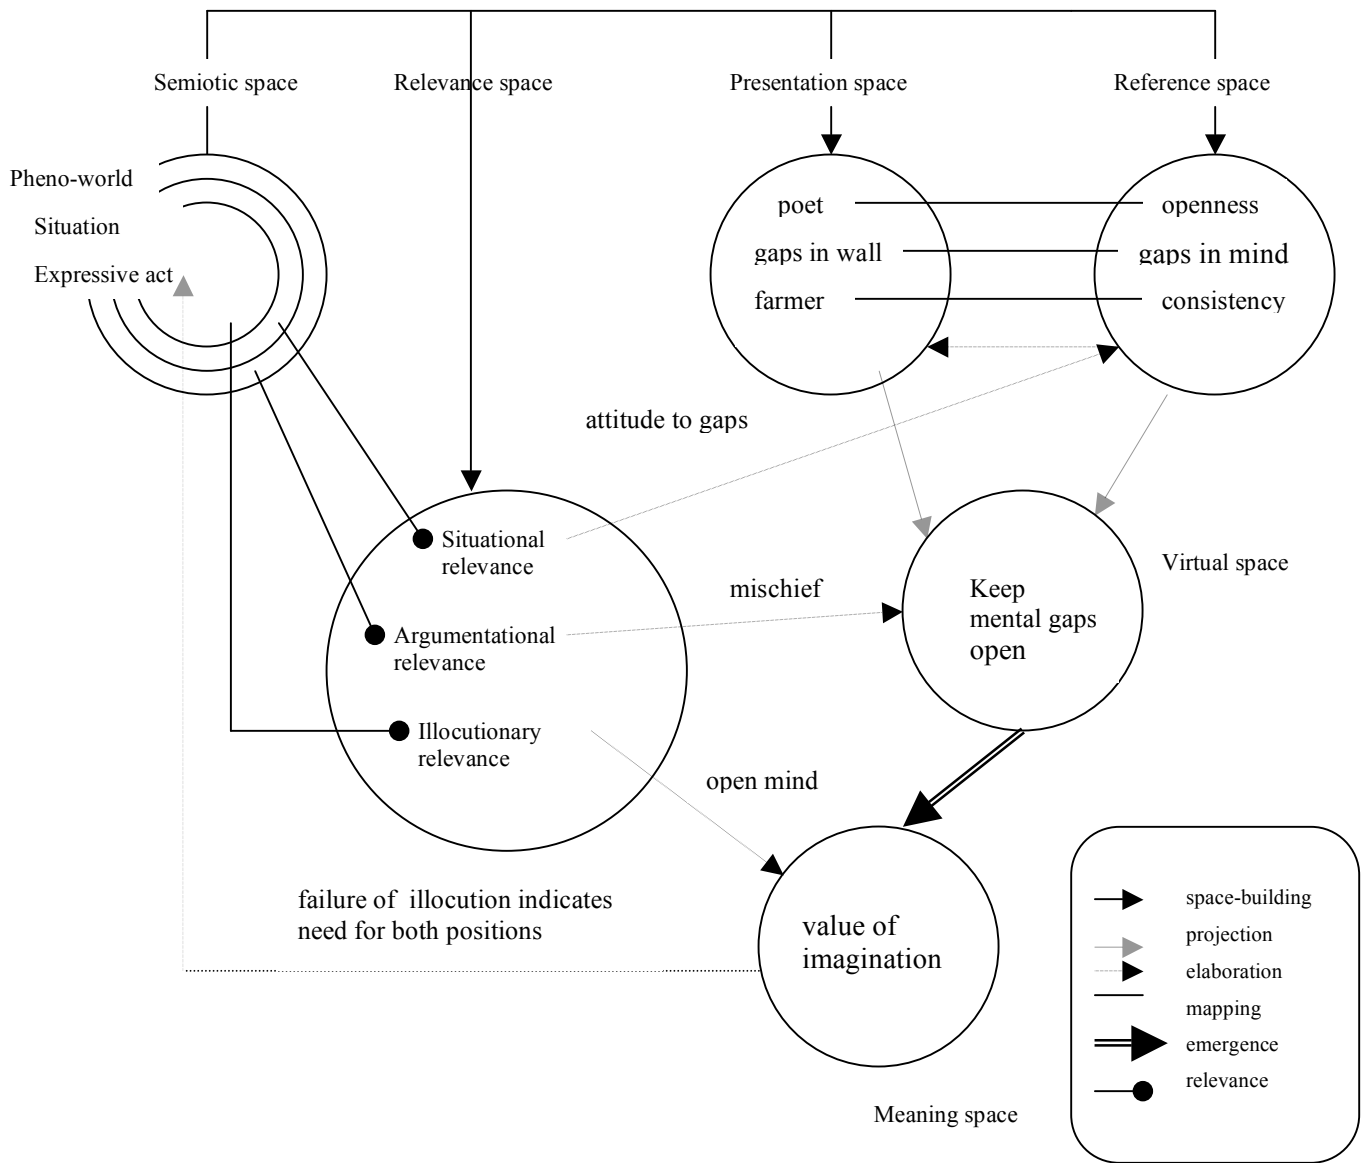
Semiotic space
Relevance space
Presentation space
Reference space

Pheno-world
Situation
Expressive act

poet
gaps in wall
farmer

openness
gaps in mind
consistency

attitude to gaps

Situational relevance
Argumentational relevance
Illocutionary relevance

mischief

Keep mental gaps open

Virtual space

open mind

failure of illocution indicates need for both positions

value of imagination

Meaning space

space-building
projection
elaboration
mapping
emergence
relevance